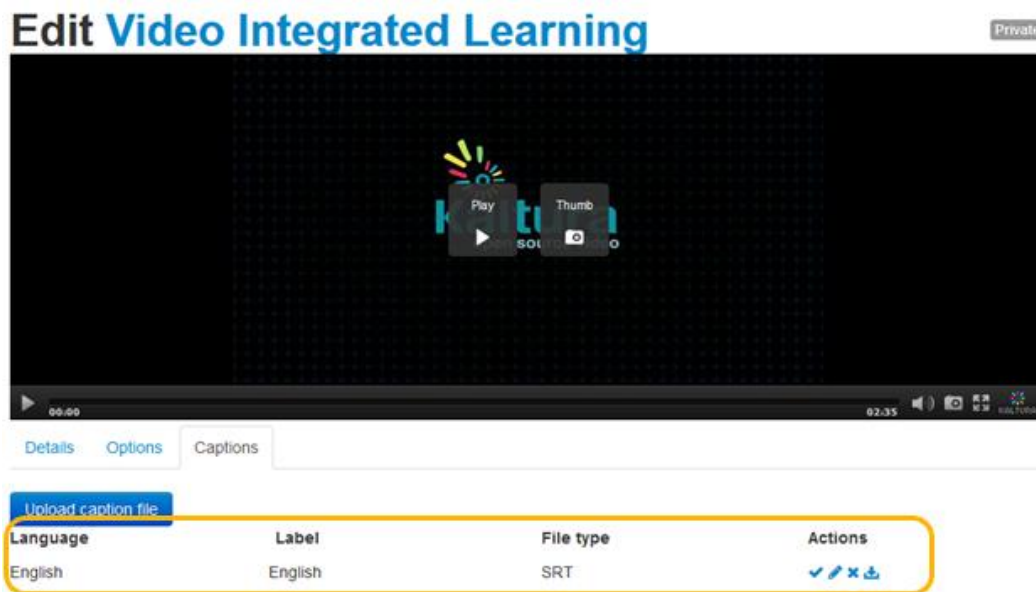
Edit Video Integrated Learning

Private

Play

Thumb

kaltura

SOURCE VIDEO

00:00

02:35

Details Options Captions

Upload caption file

| Language | Label | File type | Actions |
|---|---|---|---|
| English | English | SRT | |